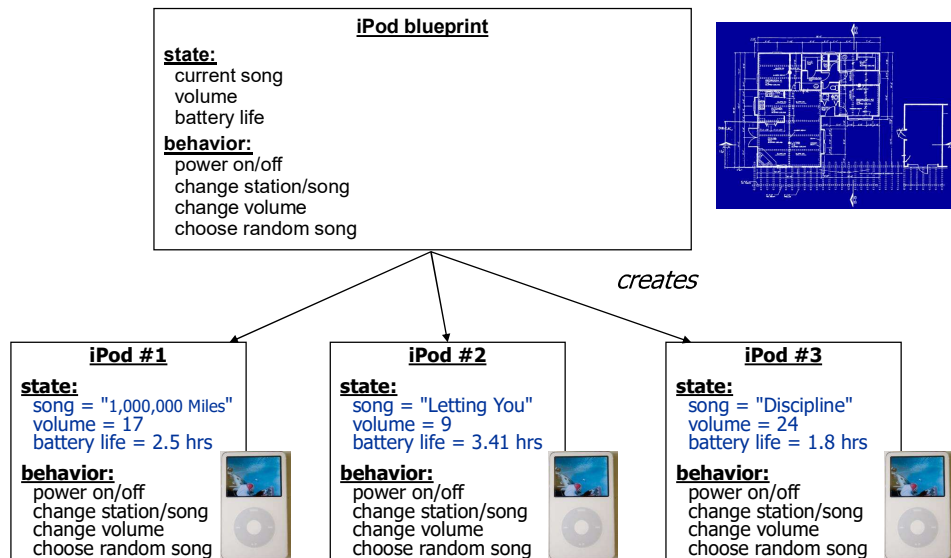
iPod blueprint
state:
current song
volume
battery life
behavior:
power on/off
change station/song
change volume
choose random song

creates

iPod #1
state:
song = "1,000,000 Miles"
volume = 17
battery life = 2.5 hrs
behavior:
power on/off
change station/song
change volume
choose random song

iPod #2
state:
song = "Letting You"
volume = 9
battery life = 3.41 hrs
behavior:
power on/off
change station/song
change volume
choose random song

iPod #3
state:
song = "Discipline"
volume = 24
battery life = 1.8 hrs
behavior:
power on/off
change station/song
change volume
choose random song